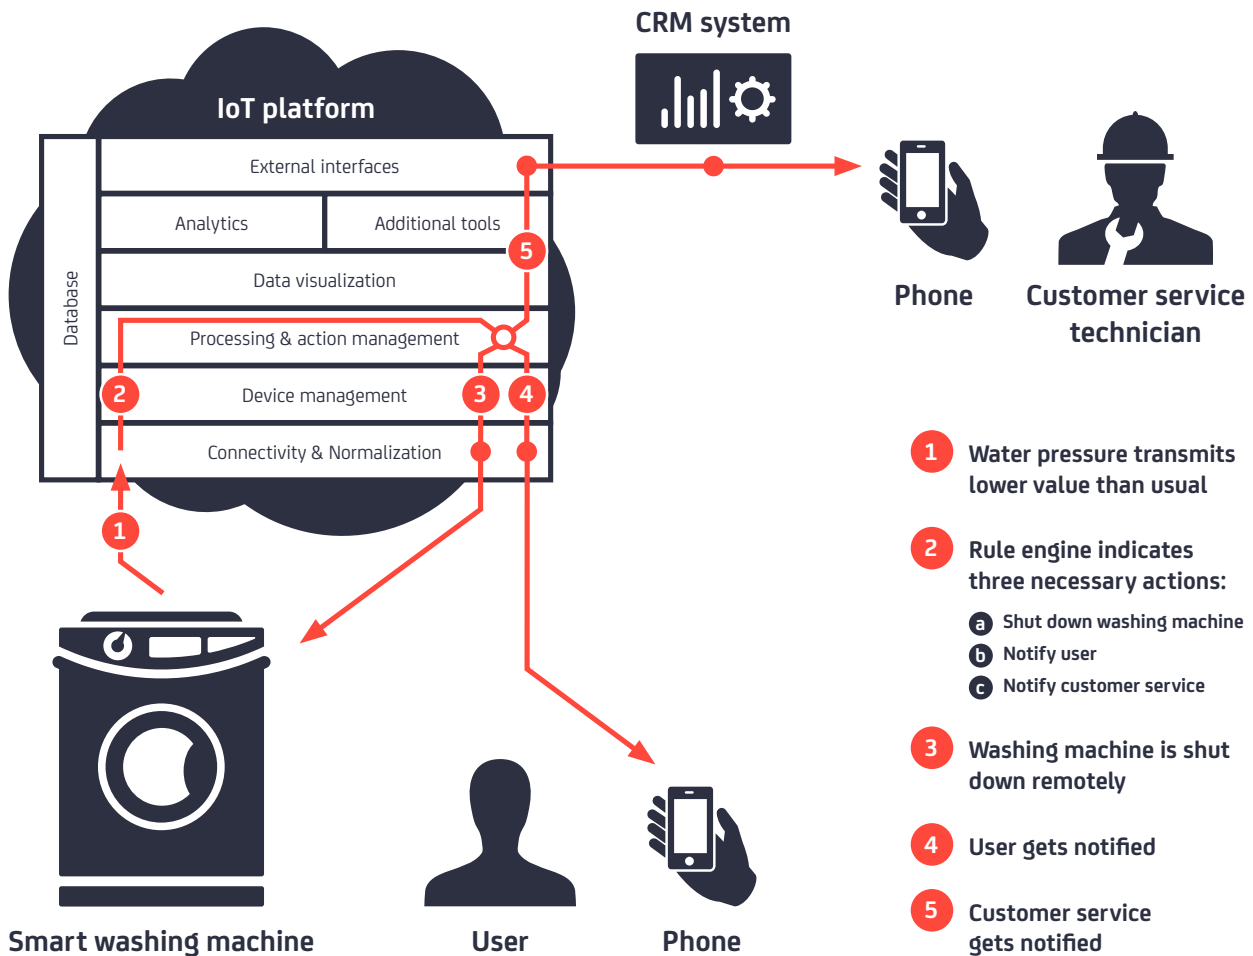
CRM system

IoT platform

External interfaces

Analytics

Additional tools

Data visualization

Processing & action management

Device management

Connectivity & Normalization

Database

1

2

3

4

5

Phone

Customer service technician

1 Water pressure transmits lower value than usual

2 Rule engine indicates three necessary actions:

a Shut down washing machine

b Notify user

c Notify customer service

3 Washing machine is shut down remotely

4 User gets notified

5 Customer service gets notified

Smart washing machine

User

Phone